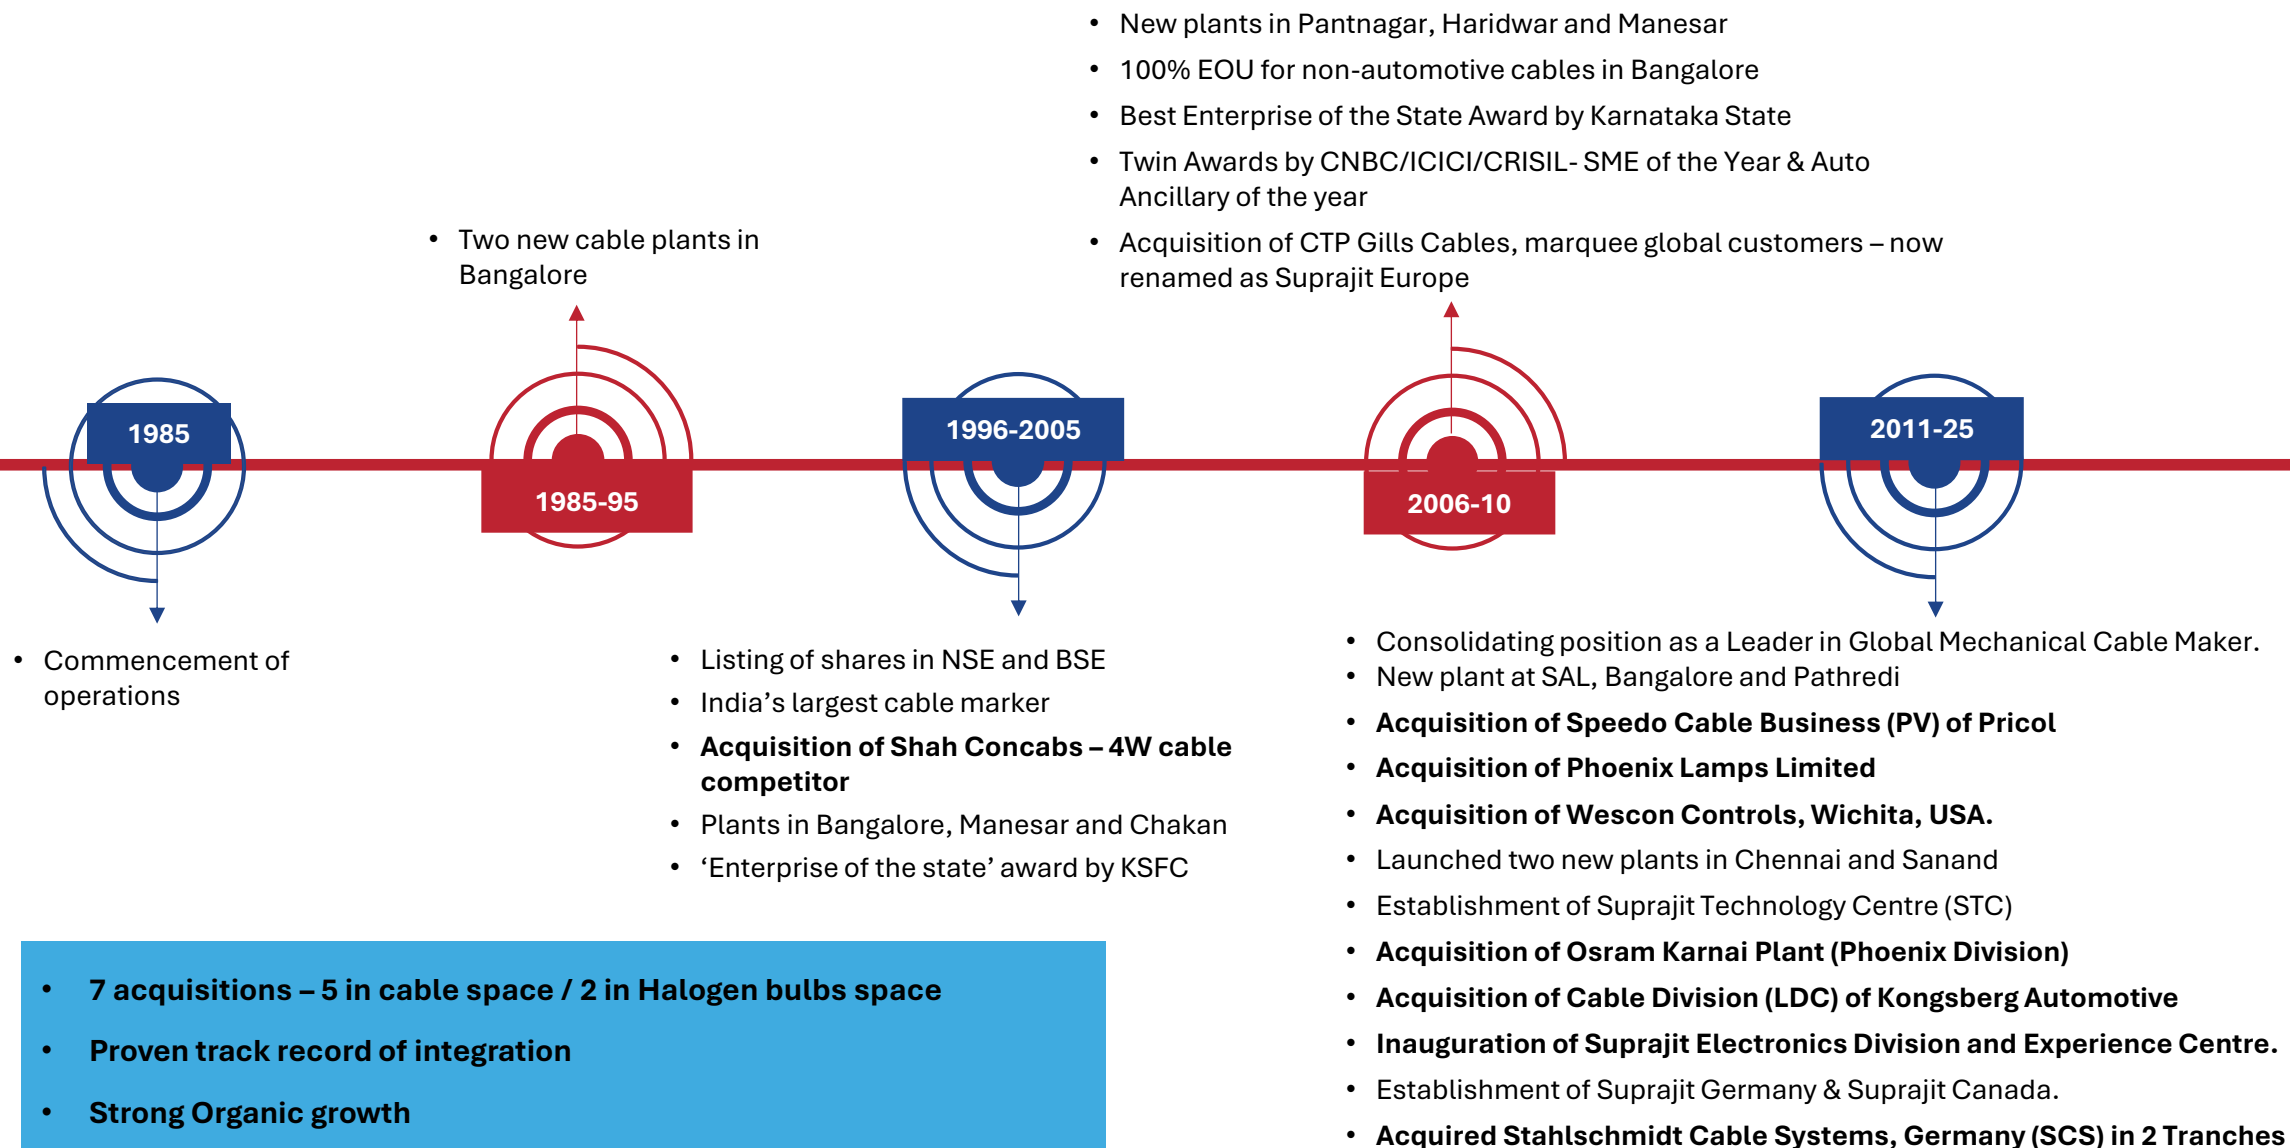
- New plants in Pantnagar, Haridwar and Manesar
- 100% EOU for non-automotive cables in Bangalore
- Best Enterprise of the State Award by Karnataka State
- Twin Awards by CNBC/ICICI/CRISIL- SME of the Year & Auto Ancillary of the year
- Acquisition of CTP Gills Cables, marquee global customers – now renamed as Suprajit Europe

- Two new cable plants in Bangalore

1985

1985-95

1996-2005

2006-10

2011-25

- Commencement of operations

- Listing of shares in NSE and BSE
- India's largest cable marker
- **Acquisition of Shah Concabs – 4W cable competitor**
- Plants in Bangalore, Manesar and Chakan
- 'Enterprise of the state' award by KSFC

- Consolidating position as a Leader in Global Mechanical Cable Maker.
- New plant at SAL, Bangalore and Pathredi
- **Acquisition of Speedo Cable Business (PV) of Pricol**
- **Acquisition of Phoenix Lamps Limited**
- **Acquisition of Wescon Controls, Wichita, USA.**
- Launched two new plants in Chennai and Sanand
- Establishment of Suprajit Technology Centre (STC)
- **Acquisition of Osram Karnai Plant (Phoenix Division)**
- **Acquisition of Cable Division (LDC) of Kongsberg Automotive**
- **Inauguration of Suprajit Electronics Division and Experience Centre.**
- Establishment of Suprajit Germany & Suprajit Canada.
- **Acquired Stahlschmidt Cable Systems, Germany (SCS) in 2 Tranches**

- **7 acquisitions – 5 in cable space / 2 in Halogen bulbs space**
- **Proven track record of integration**
- **Strong Organic growth**